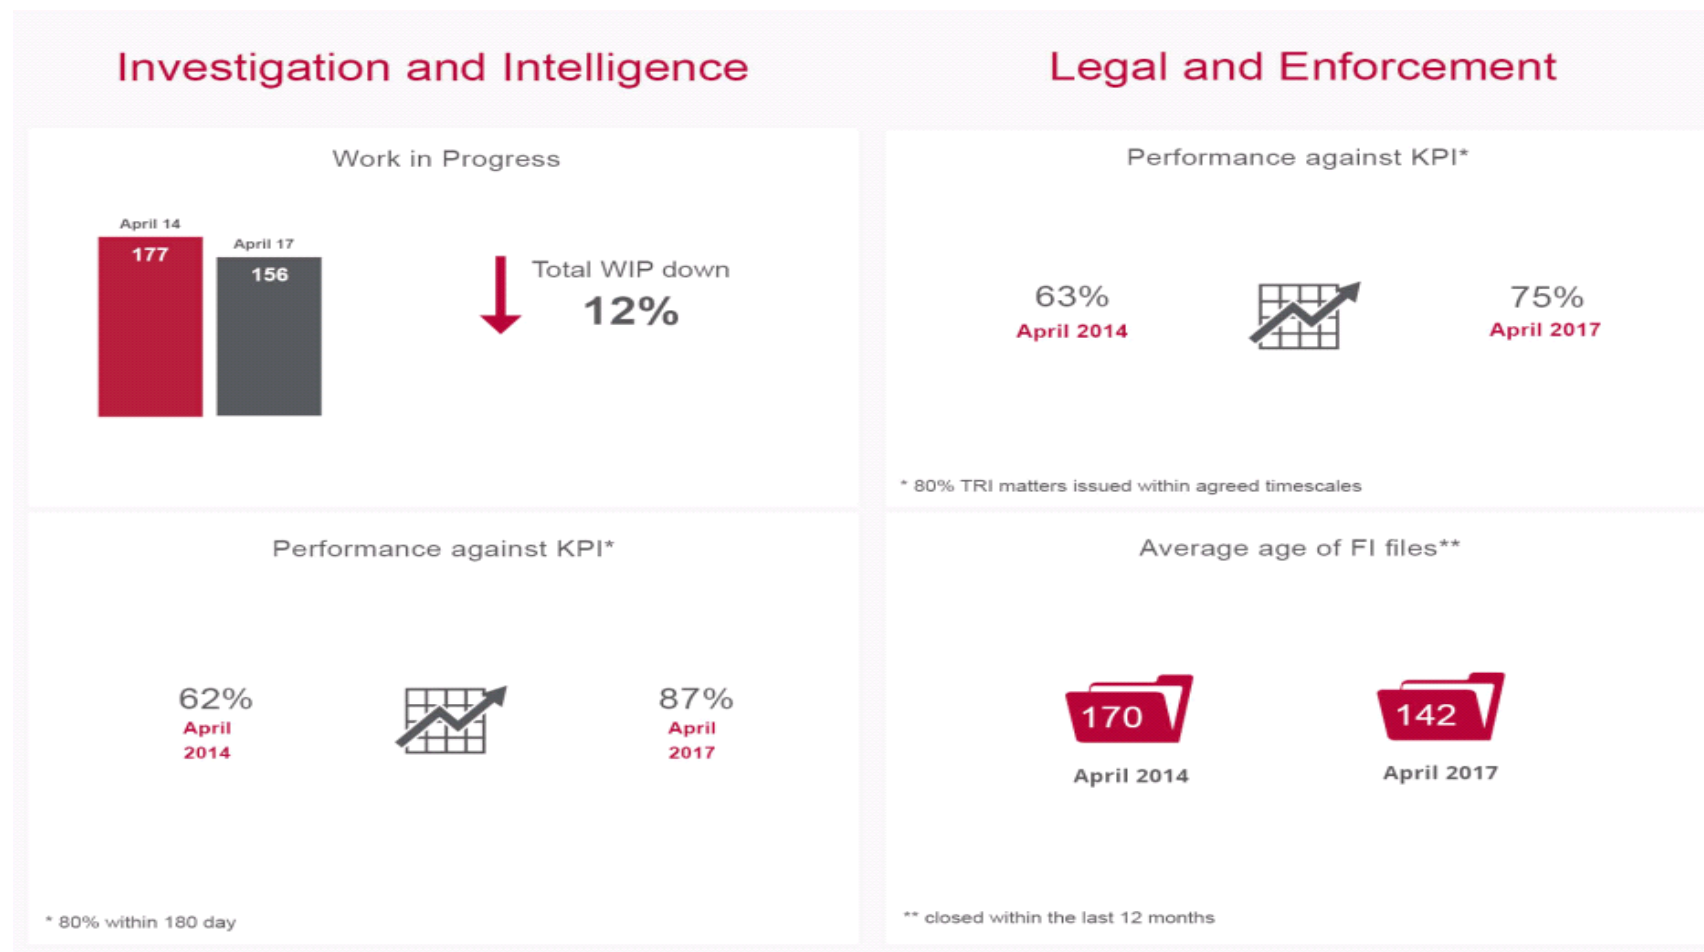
Investigation and Intelligence

Work in Progress

April 14
177
April 17
156

Total WIP down
12%

Performance against KPI*

62%
April 2014

87%
April 2017

* 80% within 180 day

Legal and Enforcement

Performance against KPI*

63%
April 2014

75%
April 2017

* 80% TRI matters issued within agreed timescales

Average age of FI files**

170
April 2014

142
April 2017

** closed within the last 12 months